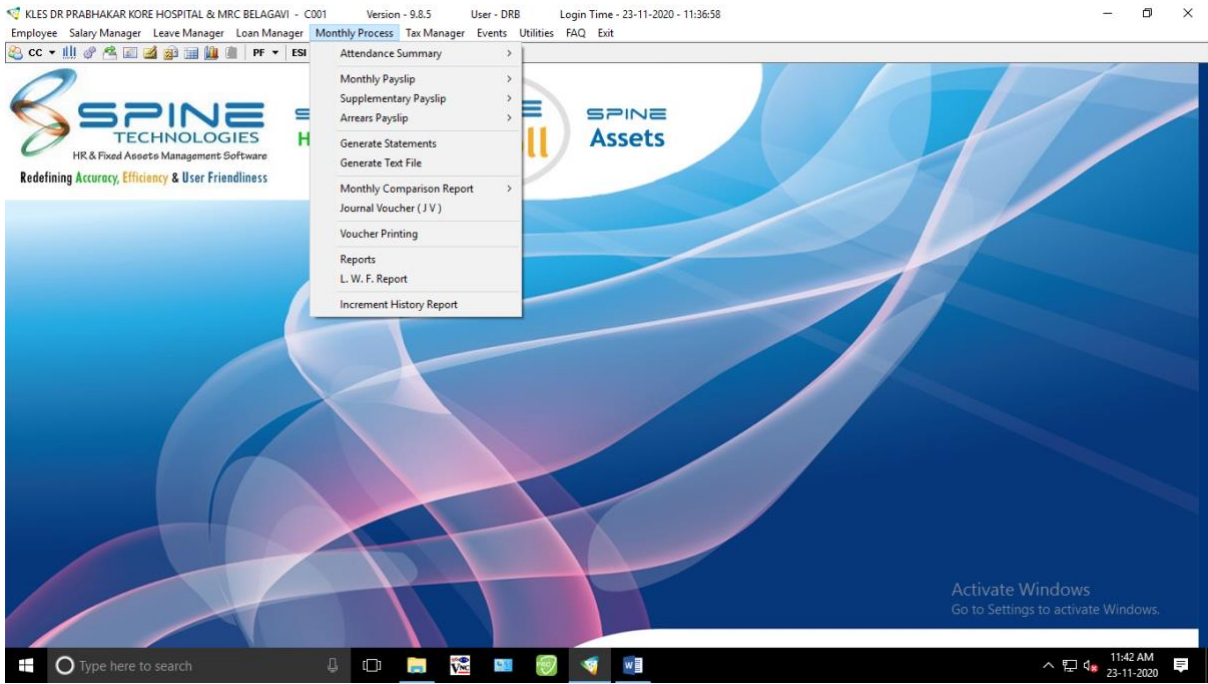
KLES DR PRABHAKAR KORE HOSPITAL & MRC BELAGAVI - C001 Version - 9.8.5 User - DRB Login Time - 23-11-2020 - 11:36:58

Employee Salary Manager Leave Manager Loan Manager Monthly Process Tax Manager Events Utilities FAQ Exit

CC PF ESI

Attendance Summary
Monthly Payslip
Supplementary Payslip
Arrears Payslip
Generate Statements
Generate Text File
Monthly Comparison Report
Journal Voucher ( J V )
Voucher Printing
Reports
L. W. F. Report
Increment History Report

SPINE
TECHNOLOGIES
HR & Fixed Assets Management Software
Redefining Accuracy, Efficiency & User Friendliness

H

ll

SPINE
Assets

Activate Windows
Go to Settings to activate Windows.

Type here to search

11:42 AM
23-11-2020